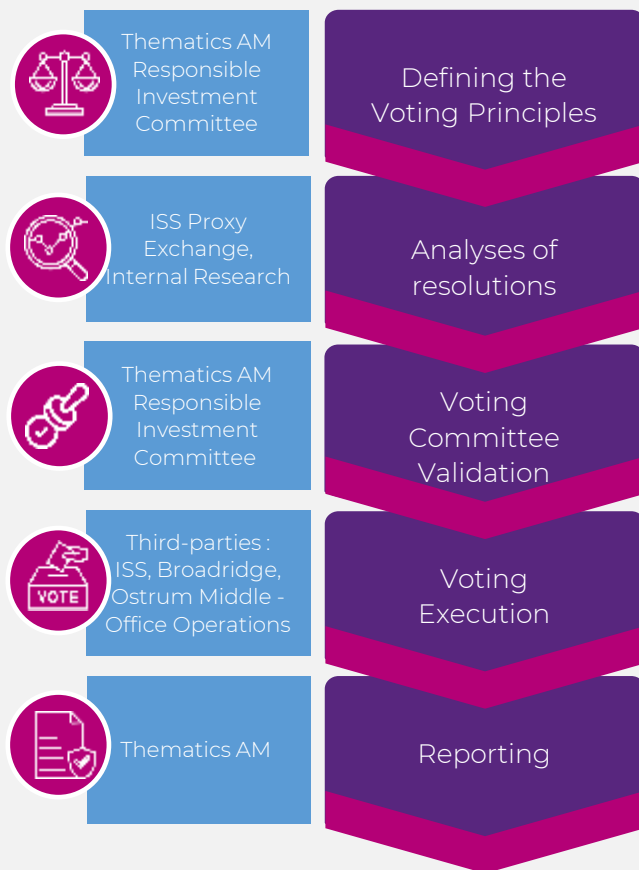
Thematics AM Responsible Investment Committee

Defining the Voting Principles

ISS Proxy Exchange, Internal Research

Analyses of resolutions

Thematics AM Responsible Investment Committee

Voting Committee Validation

VOTE

Third-parties : ISS, Broadridge, Ostrum Middle - Office Operations

Voting Execution

Thematics AM

Reporting